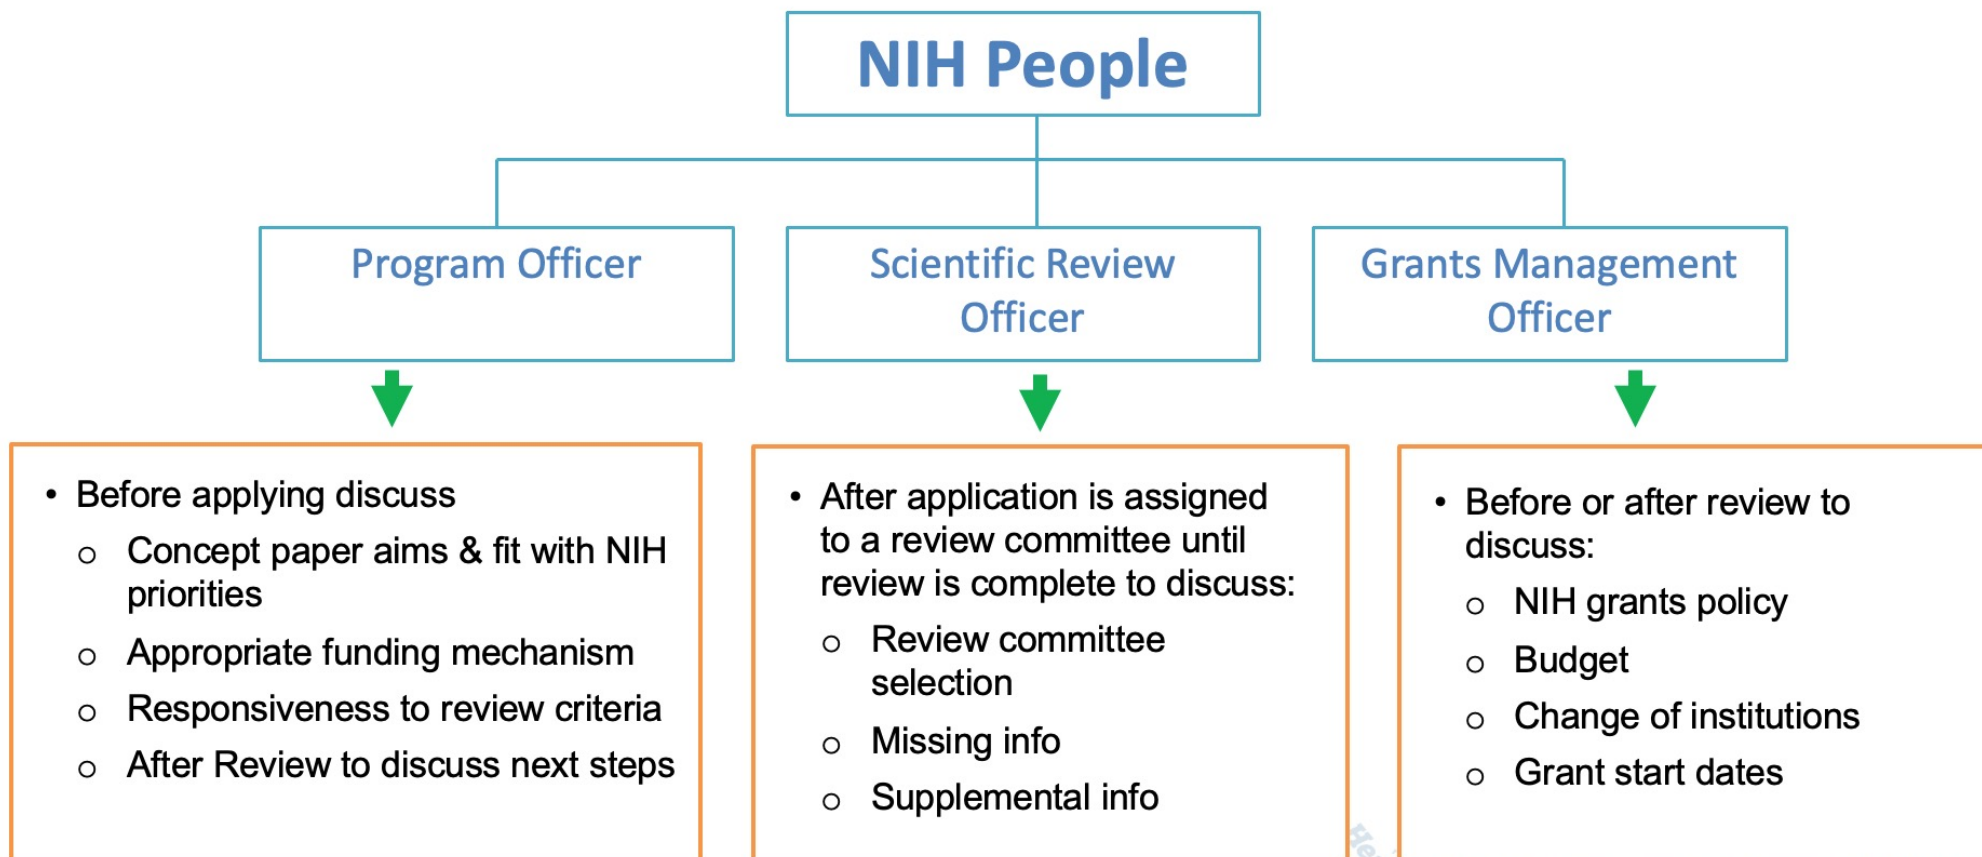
NIH People

Program Officer

Scientific Review Officer

Grants Management Officer

- Before applying discuss
  - Concept paper aims & fit with NIH priorities
  - Appropriate funding mechanism
  - Responsiveness to review criteria
  - After Review to discuss next steps

- After application is assigned to a review committee until review is complete to discuss:
  - Review committee selection
  - Missing info
  - Supplemental info

- Before or after review to discuss:
  - NIH grants policy
  - Budget
  - Change of institutions
  - Grant start dates